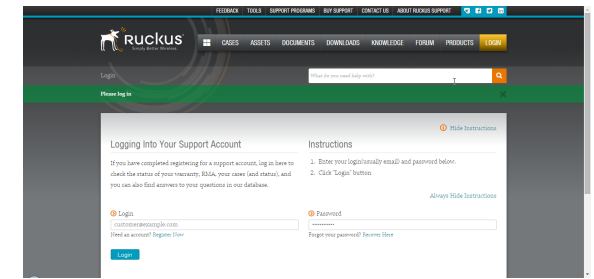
FEEDBACK TOOLS SUPPORT PROGRAMS BUY SUPPORT CONTACT US ABOUT RUCKUS SUPPORT

Ruckus
Simply Better Wireless

CASES ASSETS DOCUMENTS DOWNLOADS KNOWLEDGE FORUM PRODUCTS LOGIN

Login

What do you need help with?

Please log in

Hide Instructions

Logging Into Your Support Account

If you have completed registering for a support account, log in here to check the status of your warranty, RMA, your cases (and status), and you can also find answers to your questions in our database.

Instructions

1. Enter your login(usually email) and password below.
2. Click "Login" button.

Always Hide Instructions

Login

customer@example.com

Need an account? Register Now

Password

••••••••••

Forgot your password? Recover Here

Login